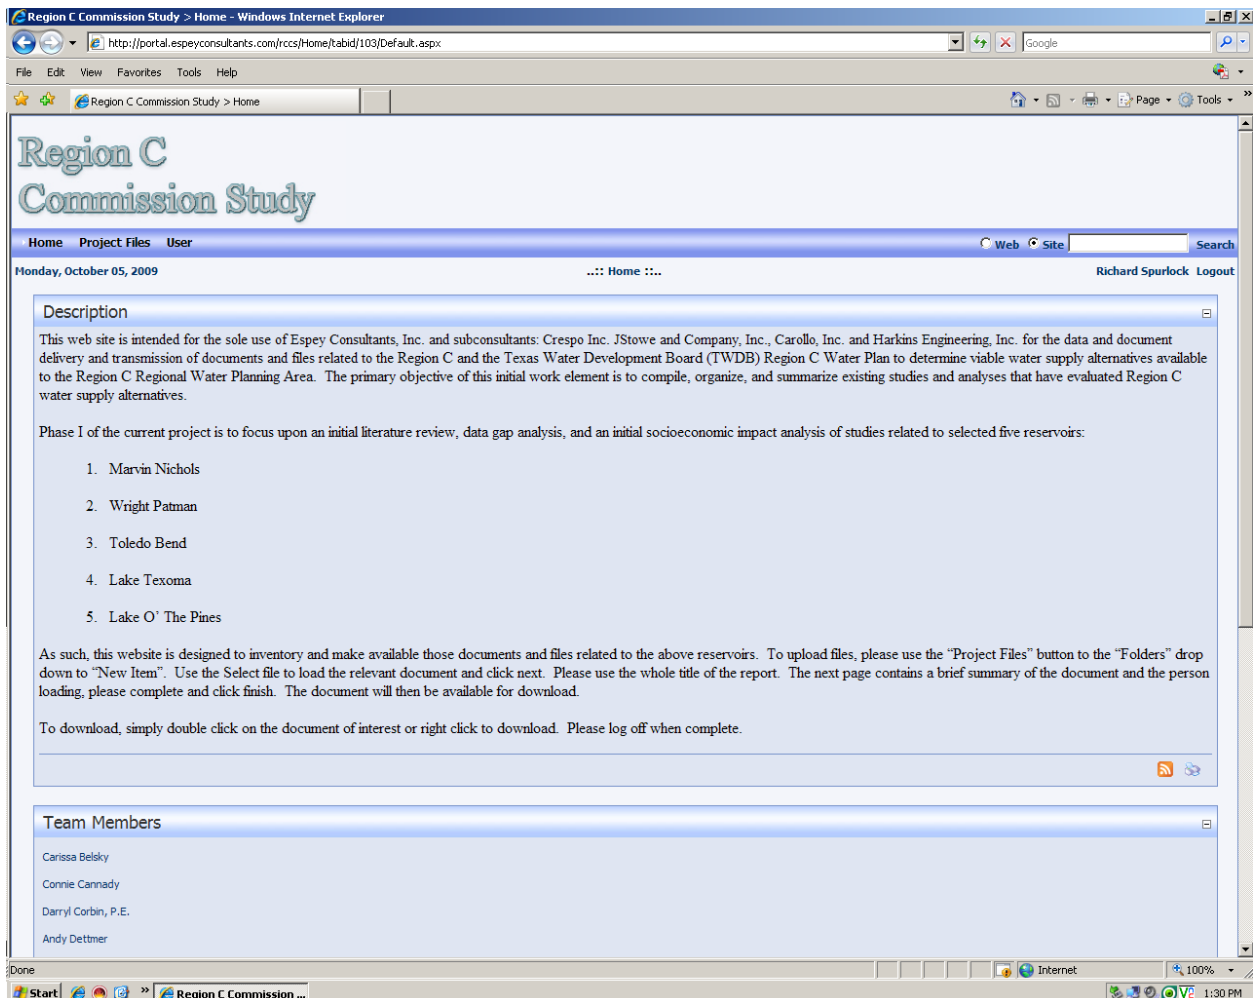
Region C Commission Study > Home - Windows Internet Explorer

http://portal.espeyconsultants.com/rccs/Home/tabid/103/Default.aspx

Google

File Edit View Favorites Tools Help

Region C Commission Study > Home

Page Tools

Region C
Commission Study

Home Project Files User

Web Site Search

Monday, October 05, 2009

..:: Home ::..

Richard Spurlock Logout

Description

This web site is intended for the sole use of Espey Consultants, Inc. and subconsultants: Crespo Inc. JStowe and Company, Inc., Carollo, Inc. and Harkins Engineering, Inc. for the data and document delivery and transmission of documents and files related to the Region C and the Texas Water Development Board (TWDB) Region C Water Plan to determine viable water supply alternatives available to the Region C Regional Water Planning Area. The primary objective of this initial work element is to compile, organize, and summarize existing studies and analyses that have evaluated Region C water supply alternatives.

Phase I of the current project is to focus upon an initial literature review, data gap analysis, and an initial socioeconomic impact analysis of studies related to selected five reservoirs:

1. Marvin Nichols

2. Wright Patman

3. Toledo Bend

4. Lake Texoma

5. Lake O' The Pines

As such, this website is designed to inventory and make available those documents and files related to the above reservoirs. To upload files, please use the "Project Files" button to the "Folders" drop down to "New Item". Use the Select file to load the relevant document and click next. Please use the whole title of the report. The next page contains a brief summary of the document and the person loading, please complete and click finish. The document will then be available for download.

To download, simply double click on the document of interest or right click to download. Please log off when complete.

Team Members

Carissa Belsky

Connie Cannady

Darryl Corbin, P.E.

Andy Dettmer

Done

Internet

100%

Start

Region C Commission ...

1:30 PM